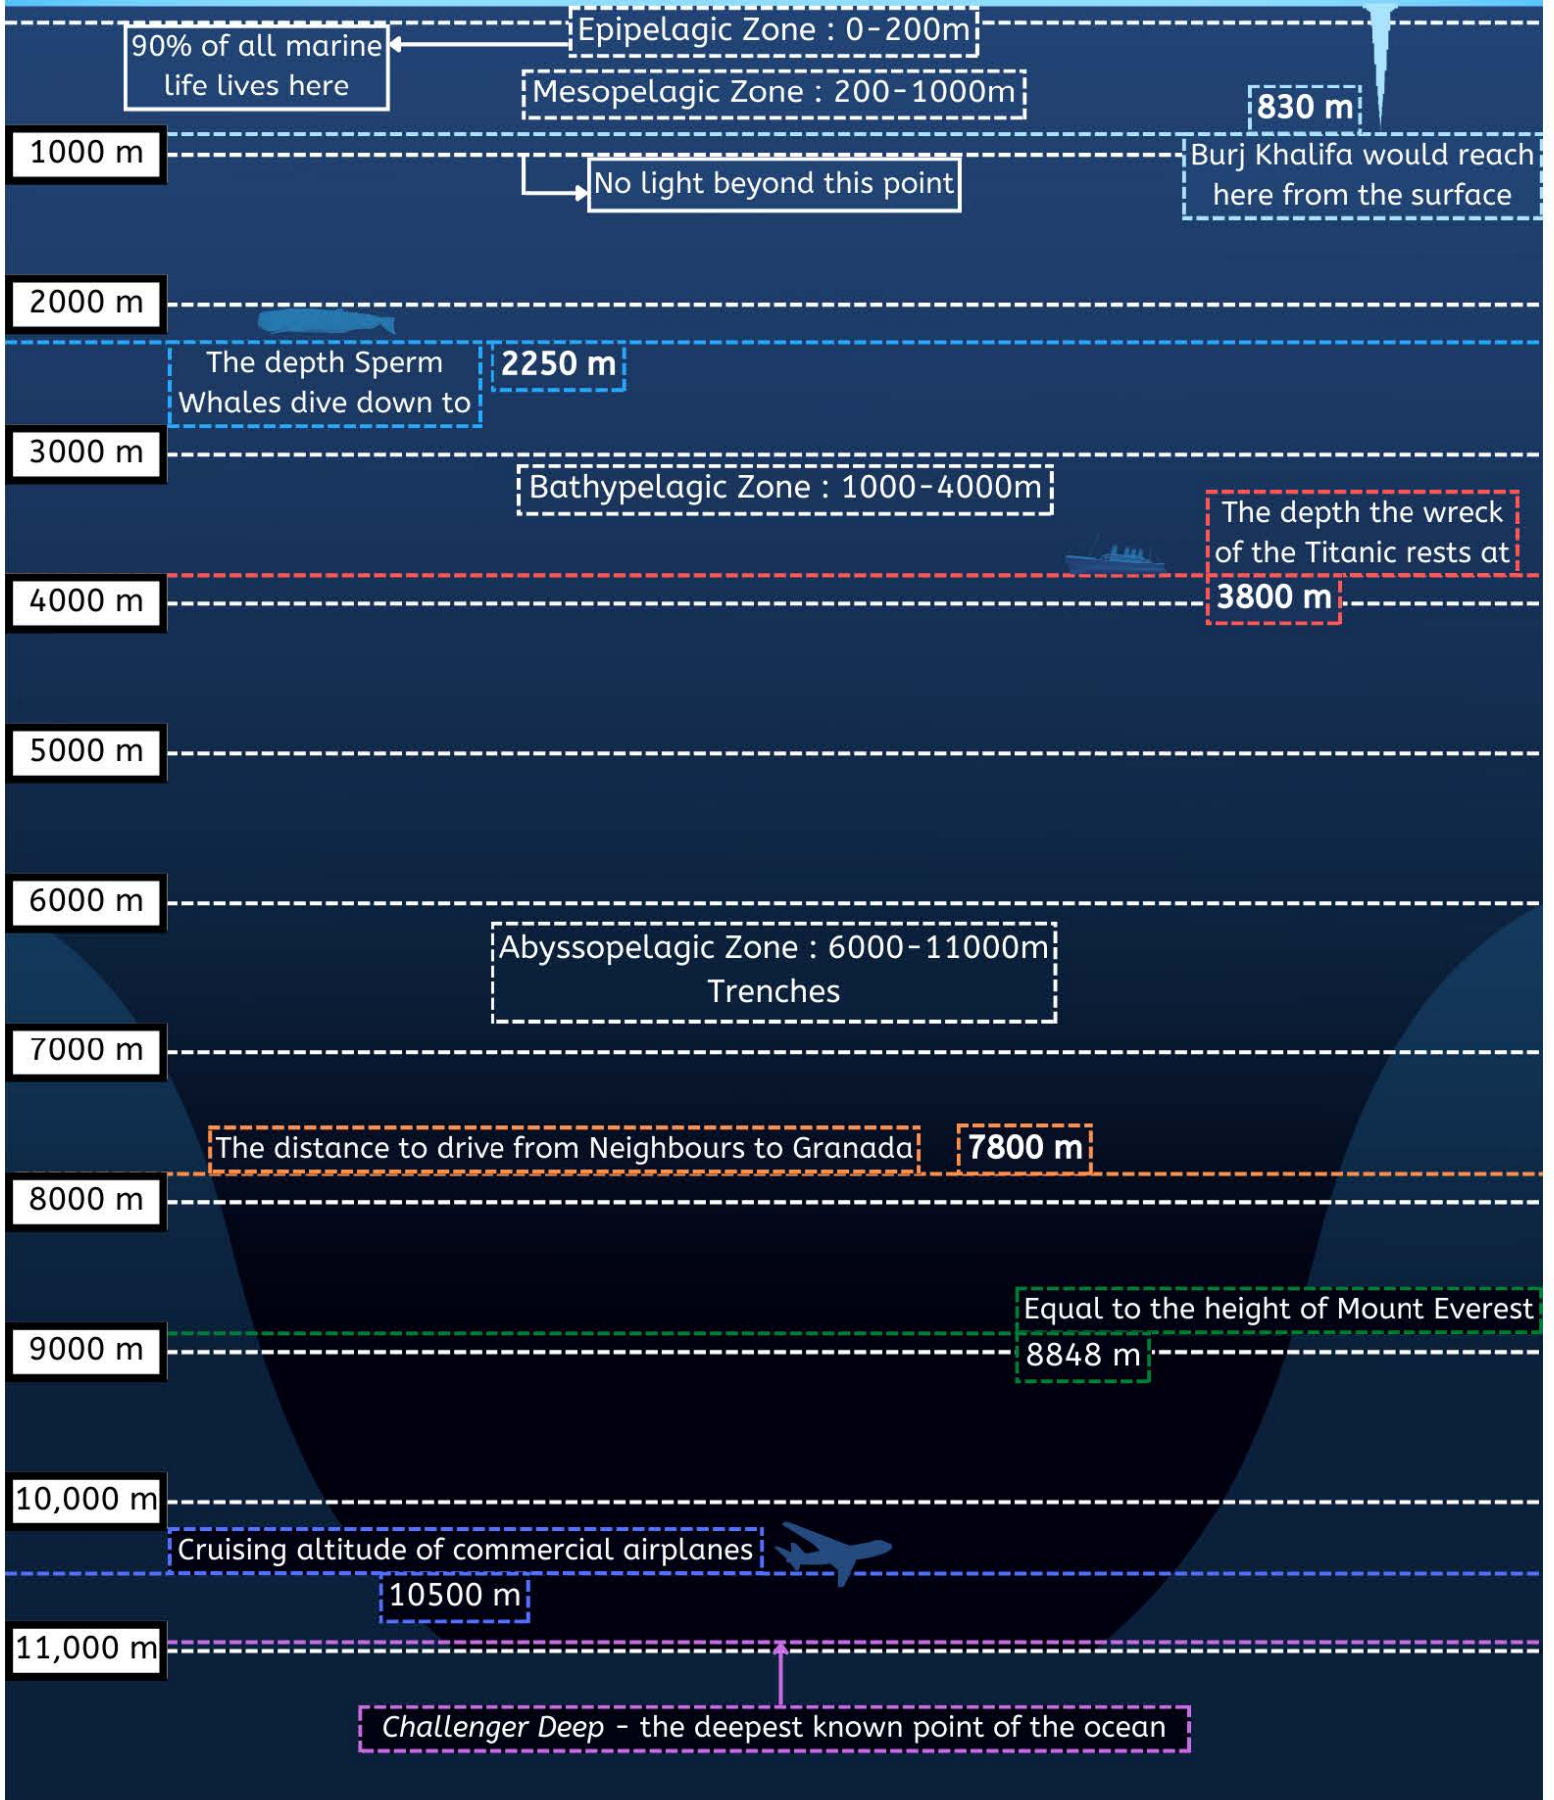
90% of all marine life lives here

Epipelagic Zone : 0-200m

Mesopelagic Zone : 200-1000m

830 m

1000 m

Burj Khalifa would reach here from the surface

No light beyond this point

2000 m

The depth Sperm Whales dive down to

2250 m

3000 m

Bathypelagic Zone : 1000-4000m

The depth the wreck of the Titanic rests at

3800 m

4000 m

5000 m

6000 m

Abyssopelagic Zone : 6000-11000m Trenches

7000 m

The distance to drive from Neighbours to Granada

7800 m

8000 m

Equal to the height of Mount Everest

8848 m

9000 m

10,000 m

Cruising altitude of commercial airplanes

10500 m

11,000 m

Challenger Deep - the deepest known point of the ocean